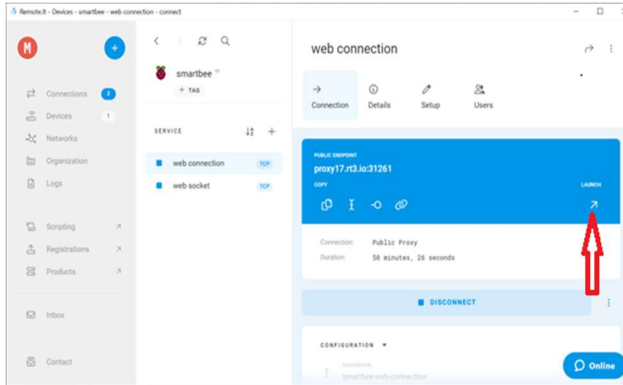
Remote.It - Devices - smartbee - web connection - connect

M

+

Connections 2

Devices 1

Networks

Organization

Logs

Scripting

Registrations

Products

Inbox

Contact

smartbee

+ TAG

SERVICE

web connection TCP

web socket TCP

web connection

Connection

Details

Setup

Users

PUBLIC ENDPOINT

proxy17.rt3.io:31261

COPY

LAUNCH

Connection: Public Proxy

Duration: 50 minutes, 26 seconds

DISCONNECT

CONFIGURATION

smartbee-web-connection

Online